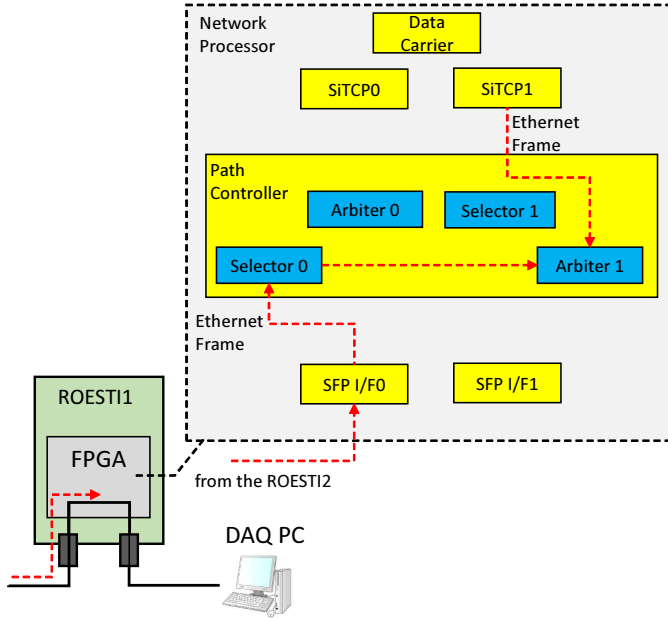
Network Processor

Data Carrier

SiTCP0

SiTCP1

Ethernet Frame

Path Controller

Arbiter 0

Selector 1

Selector 0

Arbiter 1

Ethernet Frame

ROESTI1

SFP I/F0

SFP I/F1

FPGA

from the ROESTI2

DAQ PC